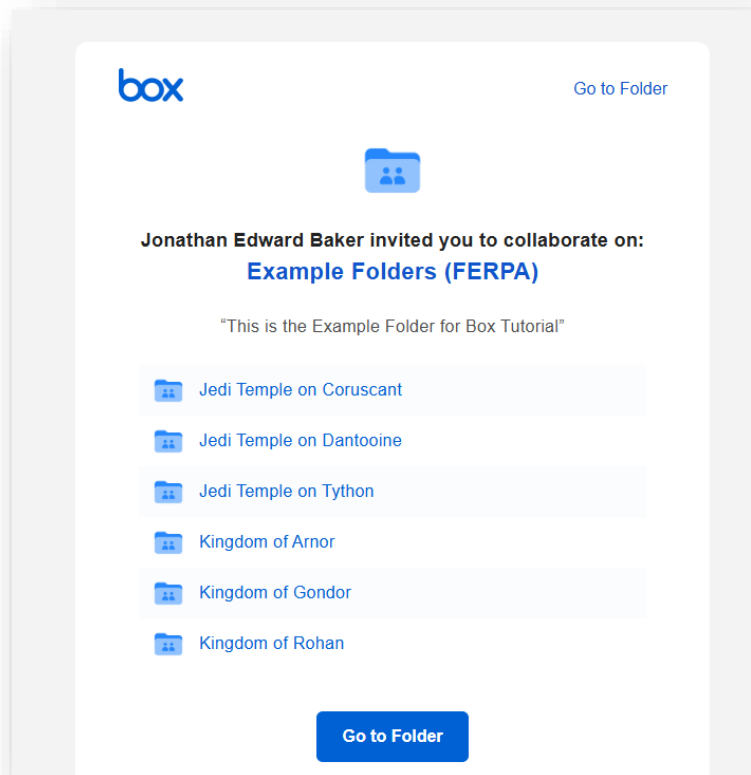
box

Go to Folder

Jonathan Edward Baker invited you to collaborate on:

Example Folders (FERPA)

“This is the Example Folder for Box Tutorial”

Jedi Temple on Coruscant

Jedi Temple on Dantooine

Jedi Temple on Tython

Kingdom of Arnor

Kingdom of Gondor

Kingdom of Rohan

Go to Folder